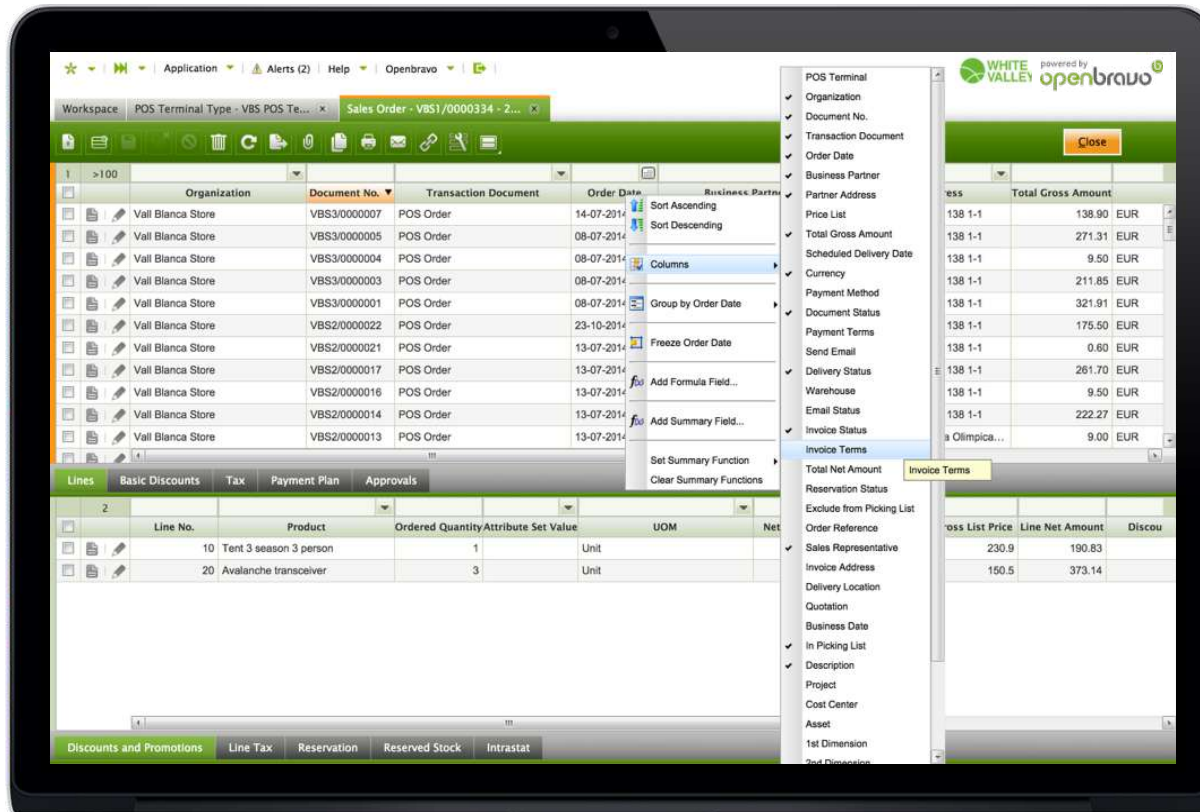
Application | Alerts (2) | Help | Openbravo |

WHITE VALLEY powered by openbravo

Workspace | POS Terminal Type - VBS POS Te... | Sales Order - VBS1/0000334 - 2...

Close

1 >100

| | Organization | Document No. | Transaction Document | Order Date | Business Partner | ress | Total Gross Amount | |
|---|---|---|---|---|---|---|---|---|
| | Vall Blanca Store | VBS3/0000007 | POS Order | 14-07-2014 | | 138 1-1 | 138.90 | EUR |
| | Vall Blanca Store | VBS3/0000005 | POS Order | 08-07-2014 | | 138 1-1 | 271.31 | EUR |
| | Vall Blanca Store | VBS3/0000004 | POS Order | 08-07-2014 | | 138 1-1 | 9.50 | EUR |
| | Vall Blanca Store | VBS3/0000003 | POS Order | 08-07-2014 | | 138 1-1 | 211.85 | EUR |
| | Vall Blanca Store | VBS3/0000001 | POS Order | 08-07-2014 | | 138 1-1 | 321.91 | EUR |
| | Vall Blanca Store | VBS2/0000022 | POS Order | 23-10-2014 | | 138 1-1 | 175.50 | EUR |
| | Vall Blanca Store | VBS2/0000021 | POS Order | 13-07-2014 | | 138 1-1 | 0.60 | EUR |
| | Vall Blanca Store | VBS2/0000017 | POS Order | 13-07-2014 | | 138 1-1 | 261.70 | EUR |
| | Vall Blanca Store | VBS2/0000016 | POS Order | 13-07-2014 | | 138 1-1 | 9.50 | EUR |
| | Vall Blanca Store | VBS2/0000014 | POS Order | 13-07-2014 | | 138 1-1 | 222.27 | EUR |
| | Vall Blanca Store | VBS2/0000013 | POS Order | 13-07-2014 | | a Olimpica... | 9.00 | EUR |

Sort Ascending
Sort Descending
Columns
Group by Order Date
Freeze Order Date
Add Formula Field...
Add Summary Field...
Set Summary Function
Clear Summary Functions

POS Terminal
Organization
Document No.
Transaction Document
Order Date
Business Partner
Partner Address
Price List
Total Gross Amount
Scheduled Delivery Date
Currency
Payment Method
Document Status
Payment Terms
Send Email
Delivery Status
Warehouse
Email Status
Invoice Status
Invoice Terms
Total Net Amount
Reservation Status
Exclude from Picking List
Order Reference
Sales Representative
Invoice Address
Delivery Location
Quotation
Business Date
In Picking List
Description
Project
Cost Center
Asset
1st Dimension
2nd Dimension

Invoice Terms

Lines | Basic Discounts | Tax | Payment Plan | Approvals

2

| | Line No. | Product | Ordered Quantity | Attribute Set Value | UOM | Net | ross List Price | Line Net Amount | Discou |
|---|---|---|---|---|---|---|---|---|---|
| | 10 | Tent 3 season 3 person | 1 | | Unit | | 230.9 | 190.83 | |
| | 20 | Avalanche transceiver | 3 | | Unit | | 150.5 | 373.14 | |

Discounts and Promotions | Line Tax | Reservation | Reserved Stock | Intrastat